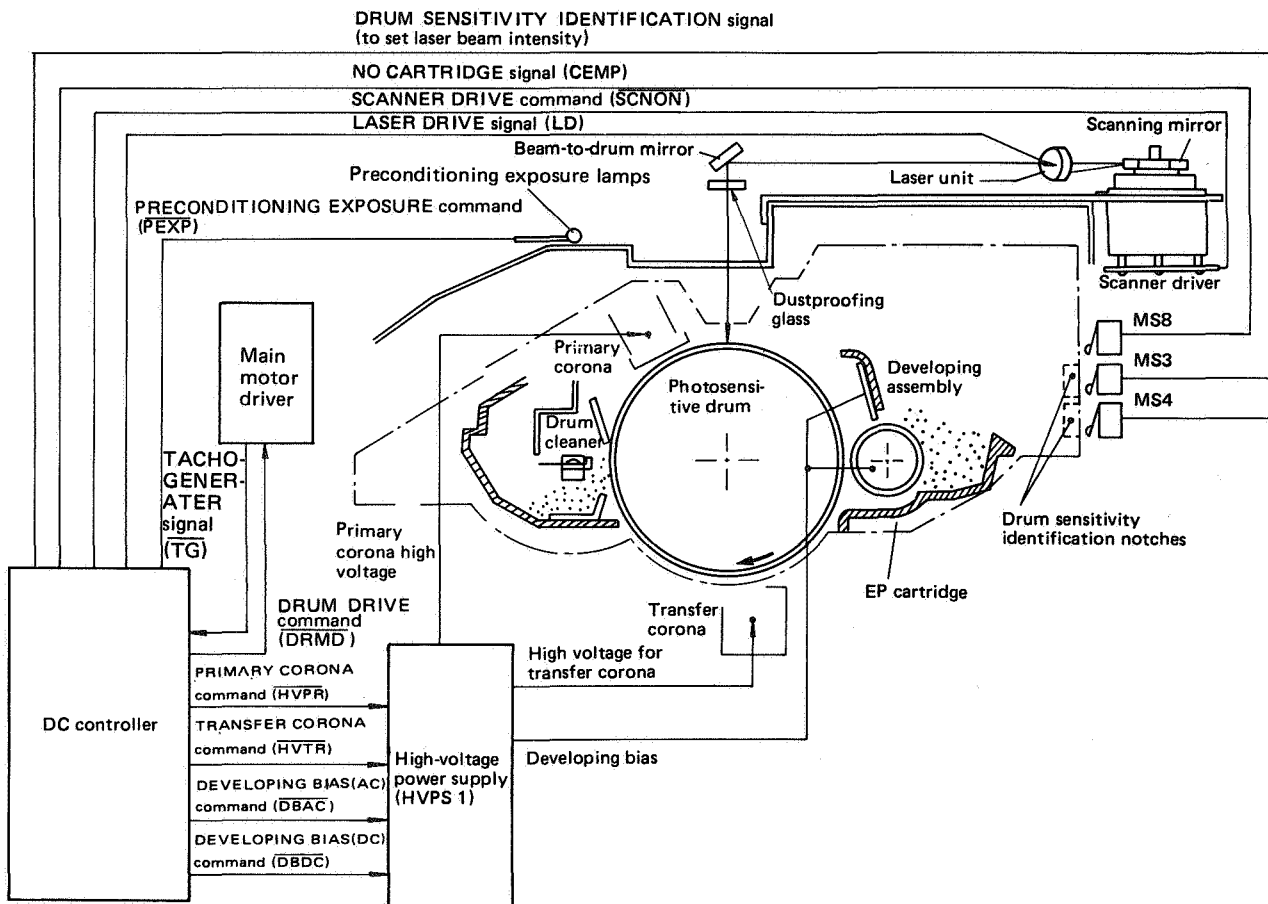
DRUM SENSITIVITY IDENTIFICATION signal
(to set laser beam intensity)

NO CARTRIDGE signal (CEMP)

SCANNER DRIVE command ($\overline{SCNON}$)

LASER DRIVE signal (LD)

Scanning mirror

Beam-to-drum mirror

Laser unit

Preconditioning exposure lamps

PRECONDITIONING EXPOSURE command ($\overline{PEXP}$)

Dustproofing glass

Scanner driver

Main motor driver

Primary corona

MS8

Photosensitive drum

Developing assembly

MS3

MS4

Drum cleaner

TACHO-GENER-ATER signal ($\overline{TG}$)

Primary corona high voltage

Drum sensitivity identification notches

EP cartridge

DRUM DRIVE command ($\overline{DRMD}$)

Transfer corona

DC controller

PRIMARY CORONA command ($\overline{HVPR}$)

TRANSFER CORONA command ($\overline{HVTR}$)

DEVELOPING BIAS(AC) command ($\overline{DBAC}$)

DEVELOPING BIAS(DC) command ($\overline{DBDC}$)

High-voltage power supply (HVPS 1)

High voltage for transfer corona

Developing bias